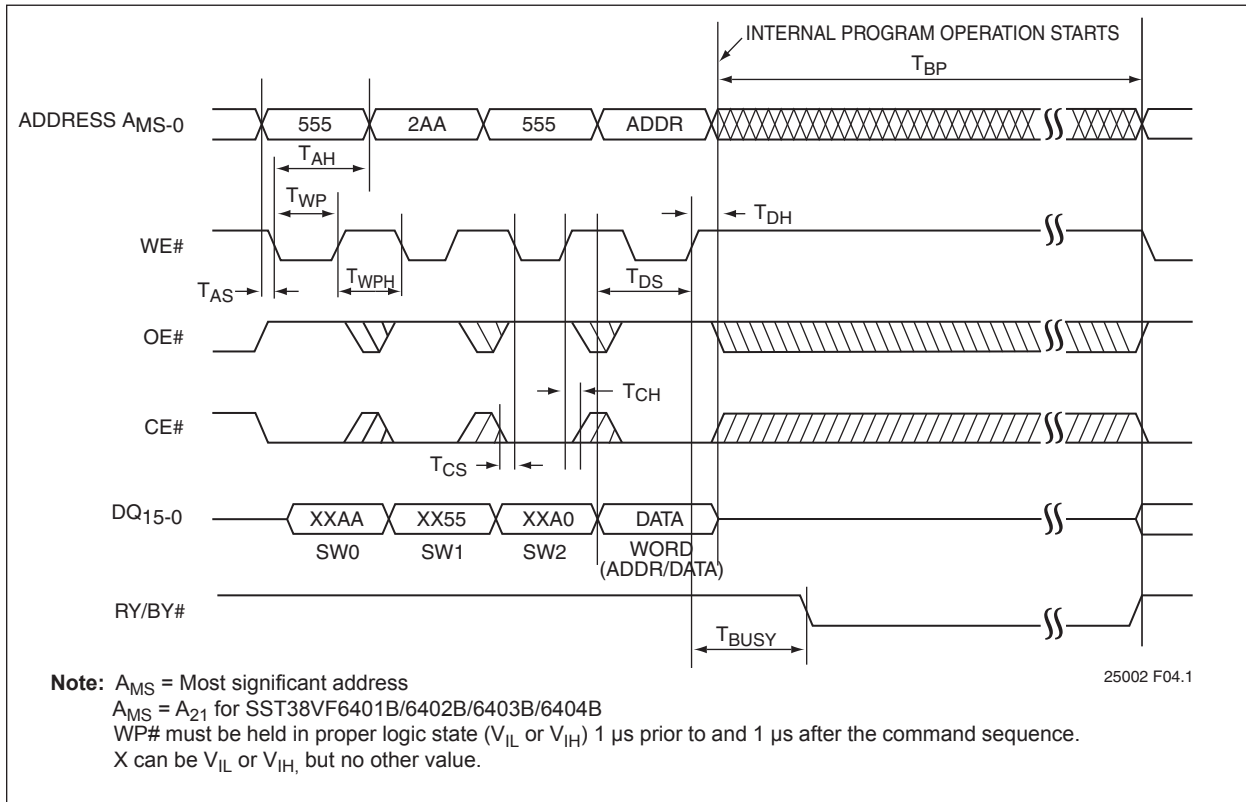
INTERNAL PROGRAM OPERATION STARTS

$T_{BP}$

ADDRESS $A_{MS-0}$

555

2AA

555

ADDR

$T_{AH}$

$T_{WP}$

$T_{DH}$

WE#

$T_{AS}$

$T_{WPH}$

$T_{DS}$

OE#

$T_{CH}$

CE#

$T_{CS}$

$DQ_{15-0}$

XXAA

XX55

XXA0

DATA

SW0

SW1

SW2

WORD (ADDR/DATA)

RY/BY#

$T_{BUSY}$

25002 F04.1

**Note:** $A_{MS}$ = Most significant address
$A_{MS}$ = $A_{21}$ for SST38VF6401B/6402B/6403B/6404B
WP# must be held in proper logic state ($V_{IL}$ or $V_{IH}$) 1 µs prior to and 1 µs after the command sequence.
X can be $V_{IL}$ or $V_{IH,}$ but no other value.